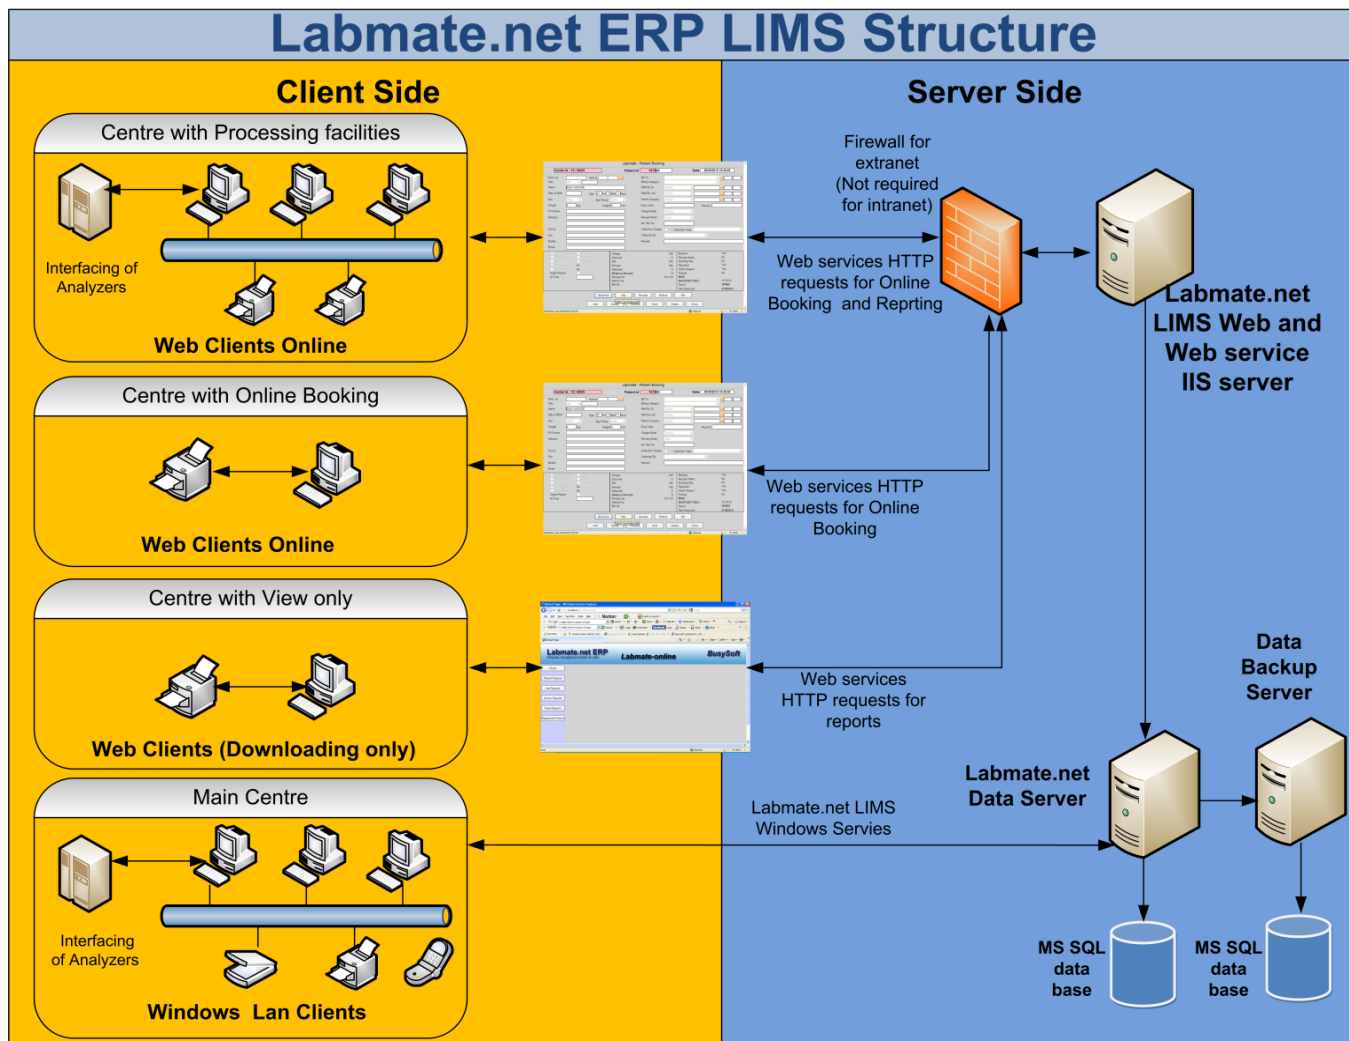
Labmate.net ERP LIMS Structure

Client Side

Centre with Processing facilities

Interfacing of Analyzers

Web Clients Online

Centre with Online Booking

Web Clients Online

Centre with View only

Web Clients (Downloading only)

Main Centre

Interfacing of Analyzers

Windows Lan Clients

Server Side

Firewall for extranet (Not required for intranet)

Web services HTTP requests for Online Booking and Reprting

Labmate.net LIMS Web and Web service IIS server

Web services HTTP requests for Online Booking

Web services HTTP requests for reports

Data Backup Server

Labmate.net Data Server

Labmate.net LIMS Windows Servies

MS SQL data base

MS SQL data base

Labmate.net ERP

Labmate-online

BusySoft